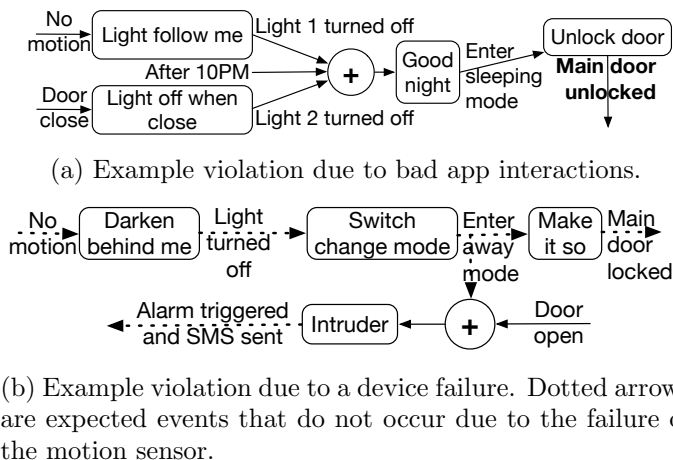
No motion
Light follow me
Light 1 turned off
After 10PM
Door close
Light off when close
Light 2 turned off
+
Good night
Enter sleeping mode
Unlock door
Main door unlocked

(a) Example violation due to bad app interactions.

No motion
Darken behind me
Light turned off
Switch change mode
Enter away mode
Make it so
Main door locked
Alarm triggered and SMS sent
Intruder
+
Door open

(b) Example violation due to a device failure. Dotted arrow are expected events that do not occur due to the failure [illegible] the motion sensor.